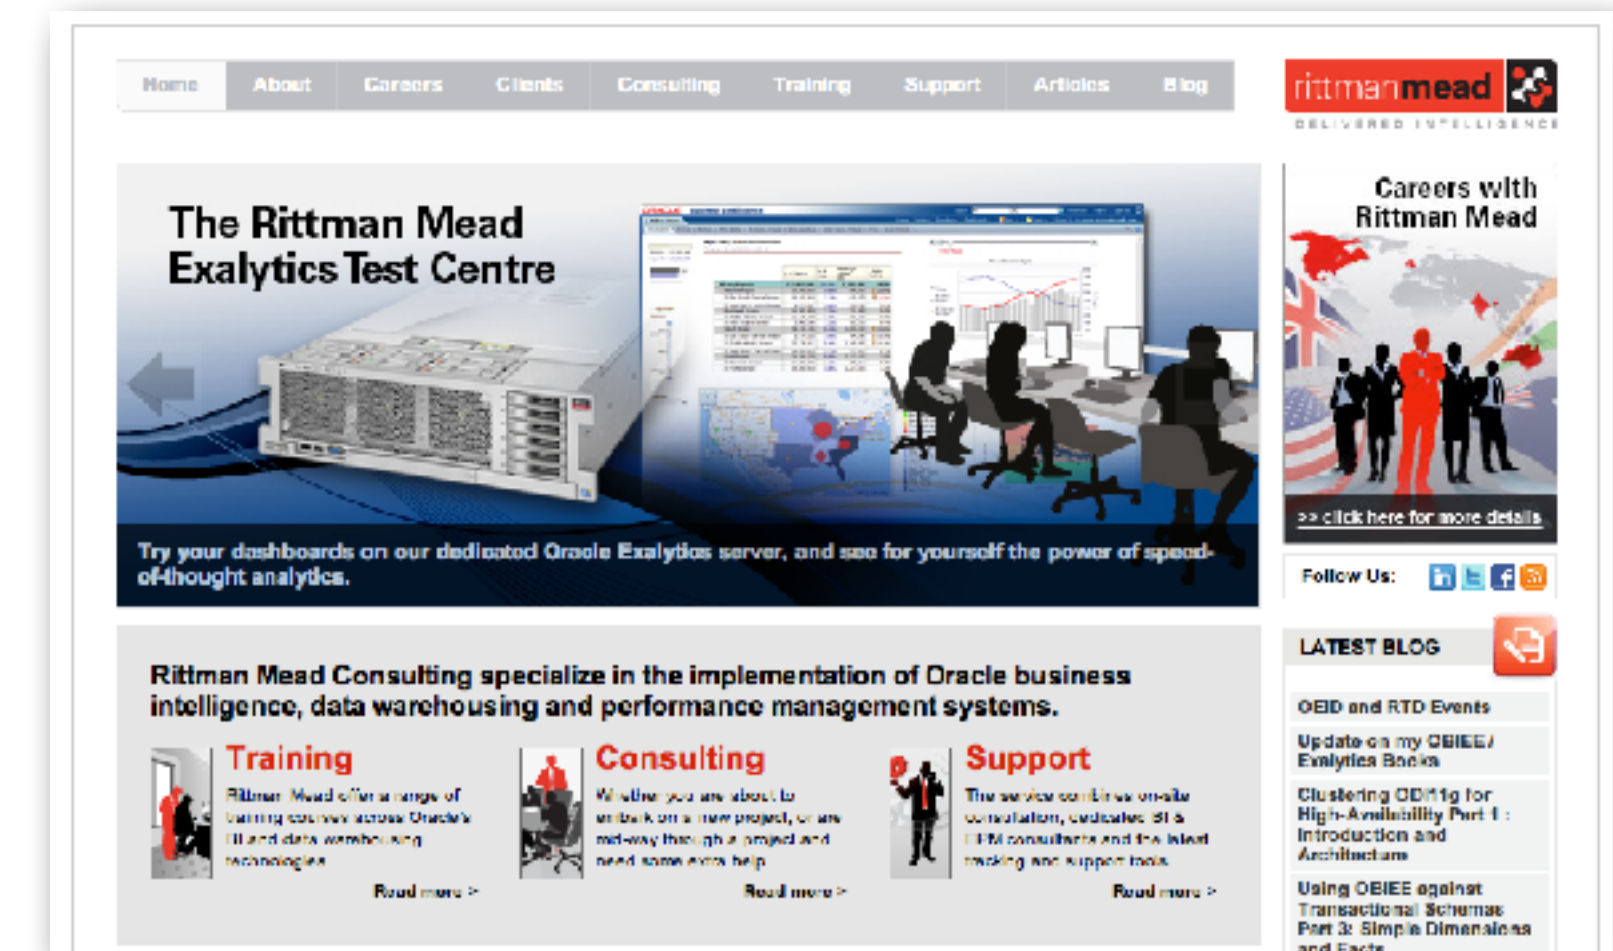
Home About Careers Clients Consulting Training Support Articles Blog

rittmanmead
DELIVERED INTELLIGENCE

The Rittman Mead Exalytics Test Centre

Try your dashboards on our dedicated Oracle Exalytics server, and see for yourself the power of speed-of-thought analytics.

Careers with Rittman Mead

>> click here for more details

Follow Us:

LATEST BLOG

OEID and RTD Events

Update on my OBIEE/ Exalytics Books

Clustering ODI11g for High-Availability Part 1 : Introduction and Architecture

Using OBIEE against Transactional Schemas Part 3: Simple Dimensions and Facts

Rittman Mead Consulting specialize in the implementation of Oracle business intelligence, data warehousing and performance management systems.

Training

Rittman Mead offer a range of training courses across Oracle's BI and data warehousing technologies

Read more >

Consulting

Whether you are about to embark on a new project, or are mid-way through a project and need some extra help

Read more >

Support

The service combines on-site consultation, dedicated BI & EPM consultants and the latest tracking and support tools

Read more >